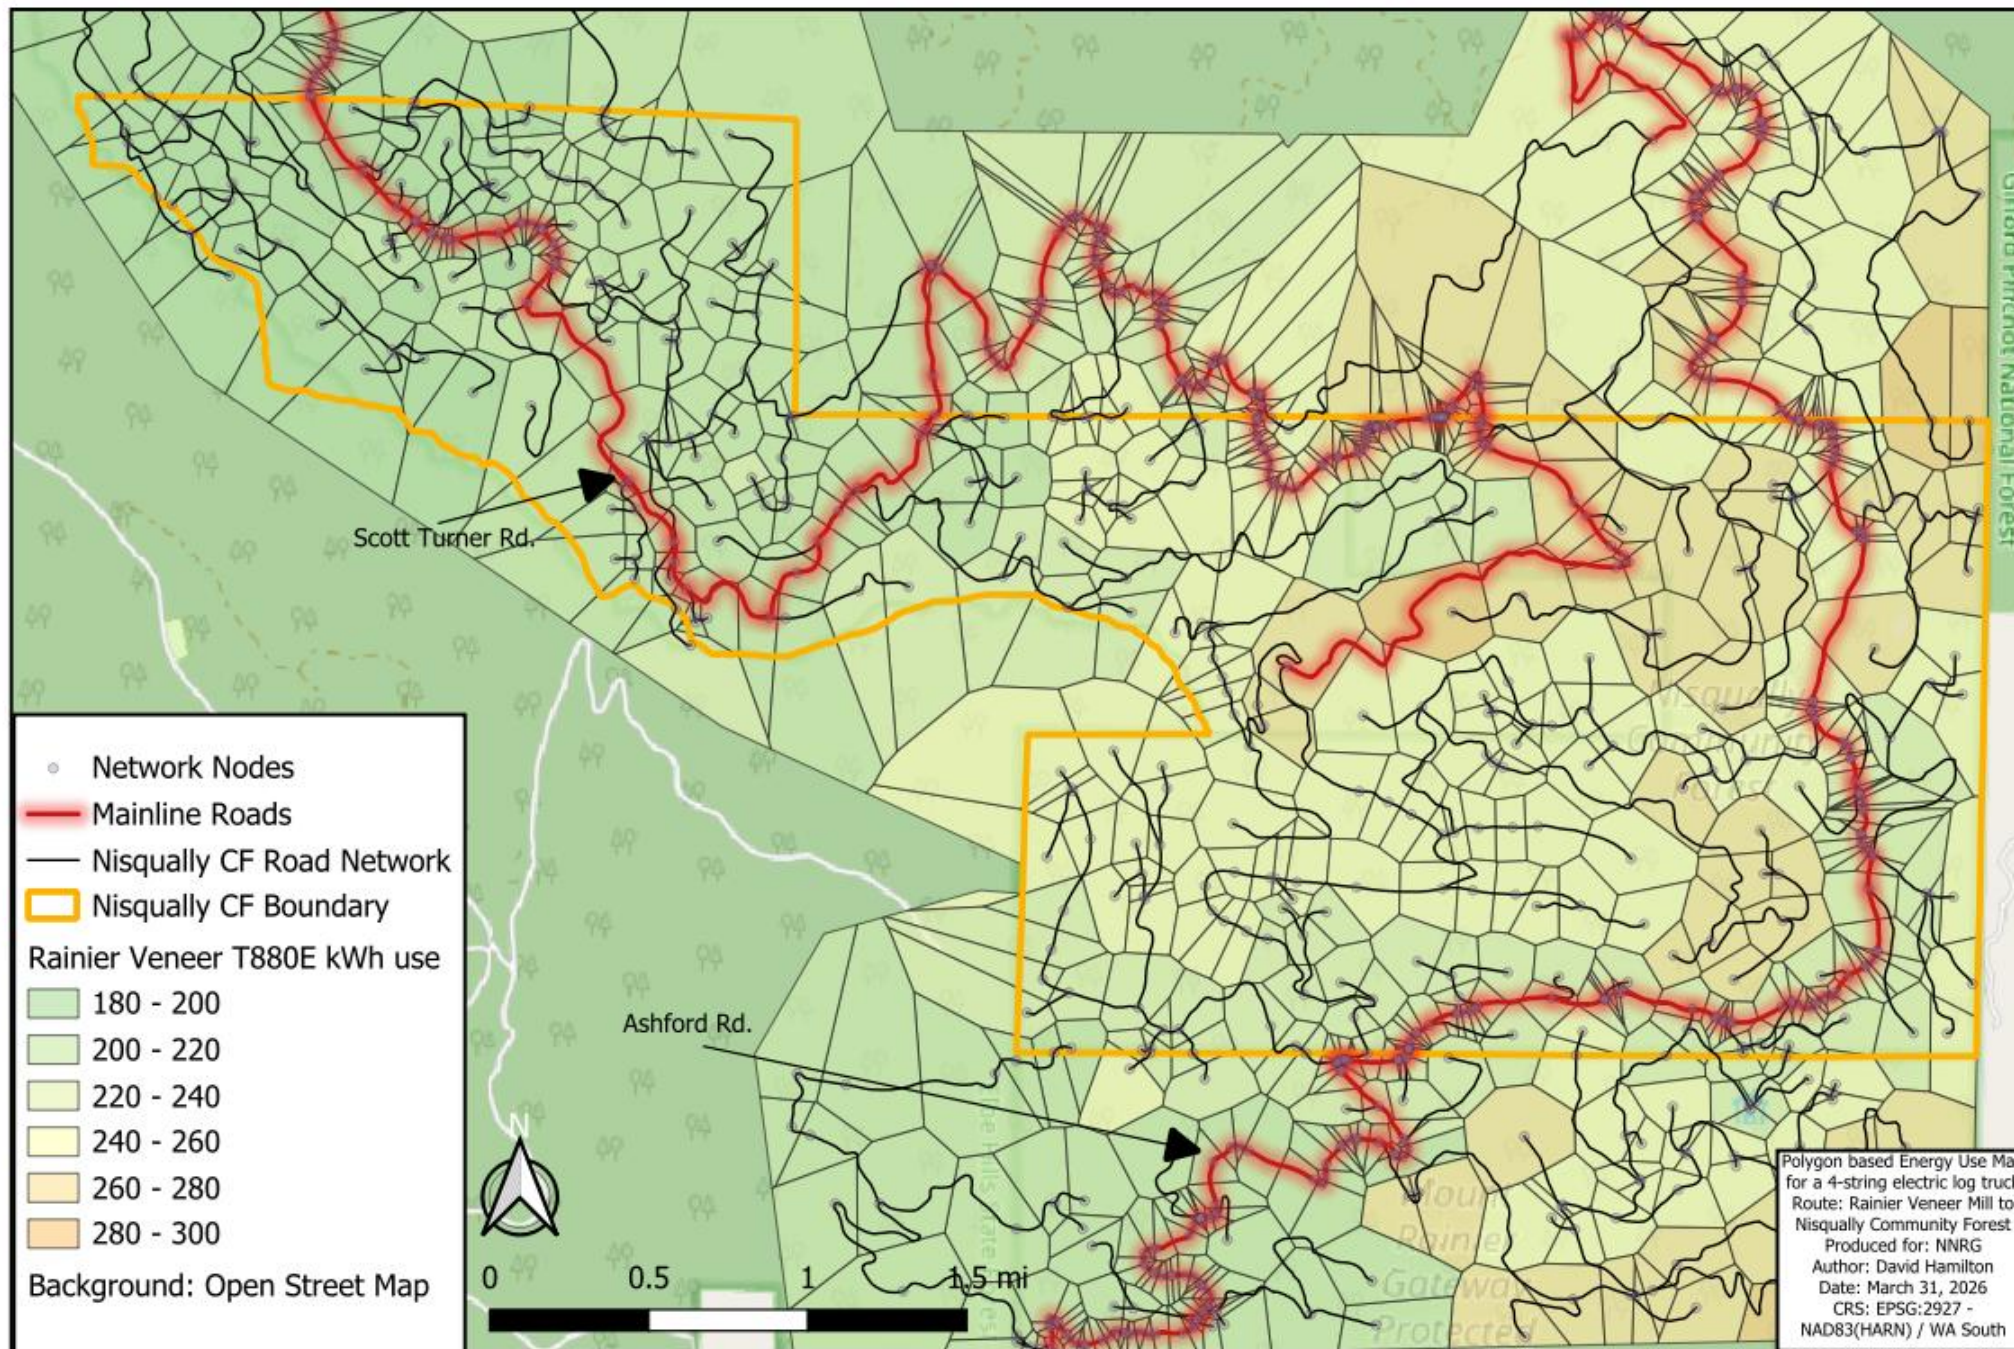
Gifford Pinchot National Forest

Scott Turner Rd.

Nisqually Community Forest

Ashford Rd.

Mount Rainier Gateway Protected

Network Nodes
Mainline Roads
Nisqually CF Road Network
Nisqually CF Boundary
Rainier Veneer T880E kWh use
180 - 200
200 - 220
220 - 240
240 - 260
260 - 280
280 - 300
Background: Open Street Map

N

0 0.5 1 1.5 mi

Polygon based Energy Use Ma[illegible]
for a 4-string electric log truc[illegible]
Route: Rainier Veneer Mill to
Nisqually Community Forest
Produced for: NNRG
Author: David Hamilton
Date: March 31, 2026
CRS: EPSG:2927 -
NAD83(HARN) / WA South